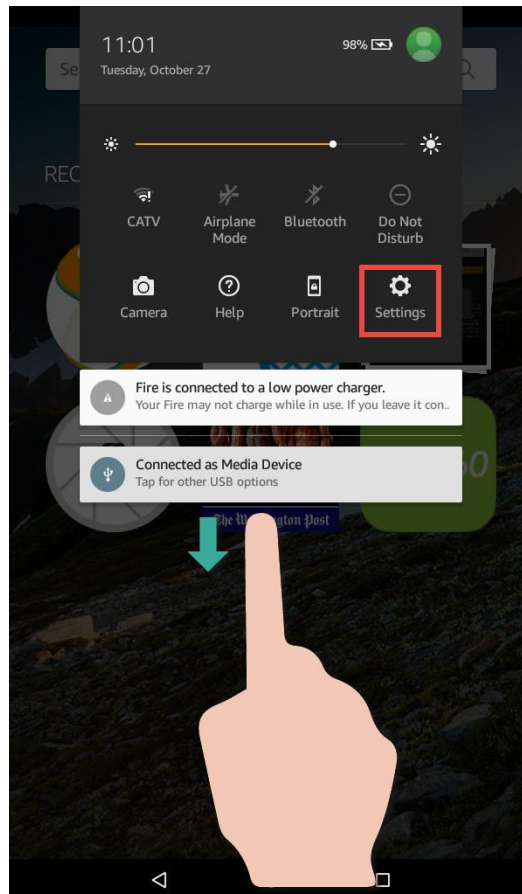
11:01
Tuesday, October 27
98%

Se

REC

CATV
Airplane Mode
Bluetooth
Do Not Disturb

Camera
Help
Portrait
Settings

Fire is connected to a low power charger.
Your Fire may not charge while in use. If you leave it con..

Connected as Media Device
Tap for other USB options

The W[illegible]gton Post

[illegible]0